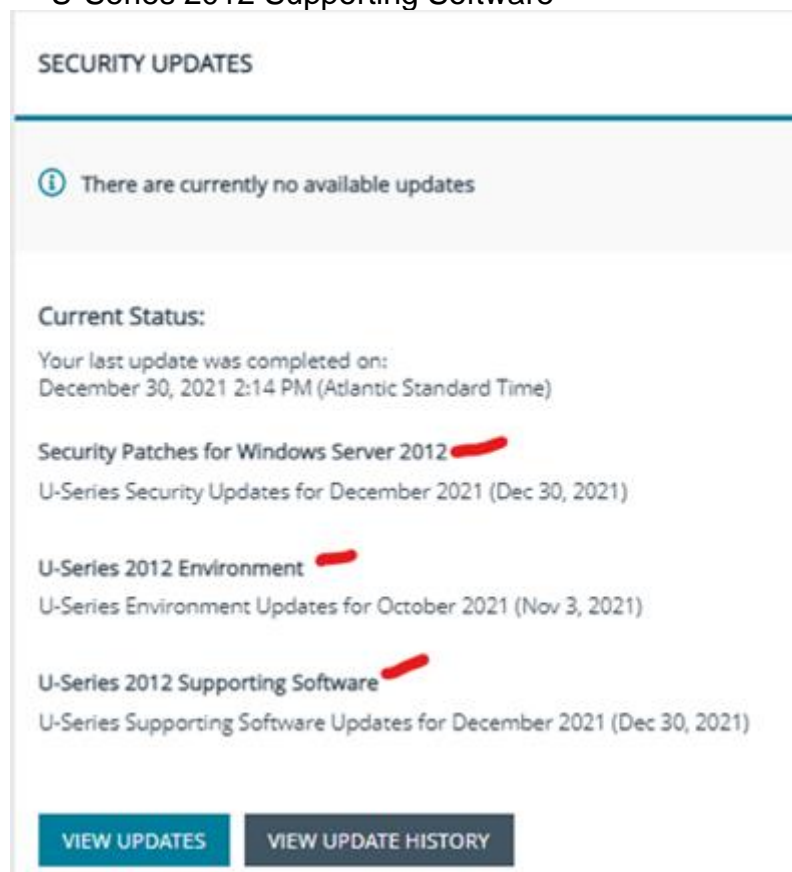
U-Series 2012 Supporting Software

SECURITY UPDATES

There are currently no available updates

Current Status:

Your last update was completed on:
December 30, 2021 2:14 PM (Atlantic Standard Time)

Security Patches for Windows Server 2012
U-Series Security Updates for December 2021 (Dec 30, 2021)

U-Series 2012 Environment
U-Series Environment Updates for October 2021 (Nov 3, 2021)

U-Series 2012 Supporting Software
U-Series Supporting Software Updates for December 2021 (Dec 30, 2021)

VIEW UPDATES
VIEW UPDATE HISTORY